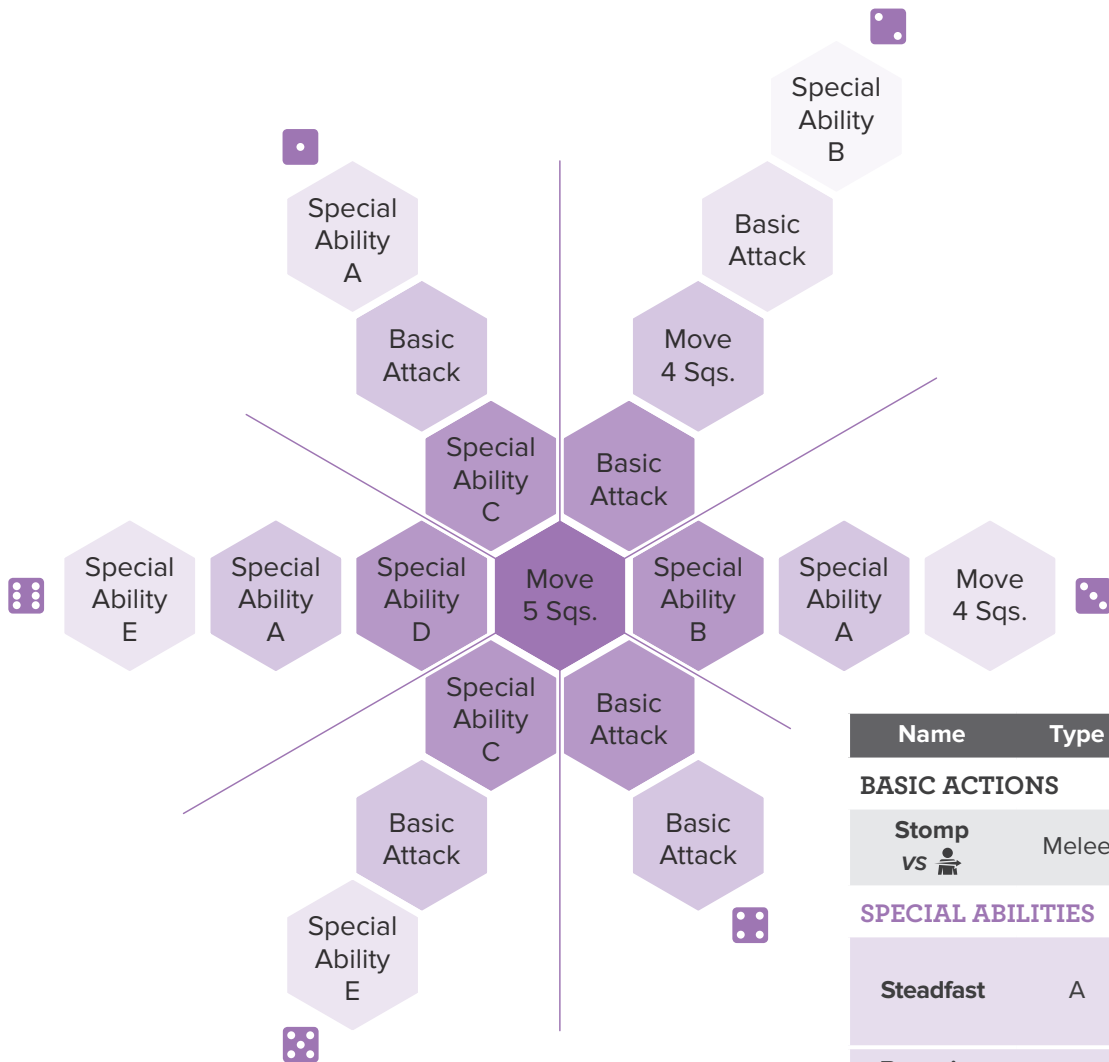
Special Ability B

Basic Attack

Move 4 Sqs.

Special Ability A

Basic Attack

Special Ability C

Basic Attack

Special Ability E

Special Ability A

Special Ability D

Move 5 Sqs.

Special Ability B

Special Ability A

Move 4 Sqs.

Special Ability C

Basic Attack

Basic Attack

Basic Attack

Special Ability E

| Name | Type |
|---|---|
| BASIC ACTIONS | |
| Stomp *vs* | Melee |
| SPECIAL ABILITIES | |
| Steadfast | A |